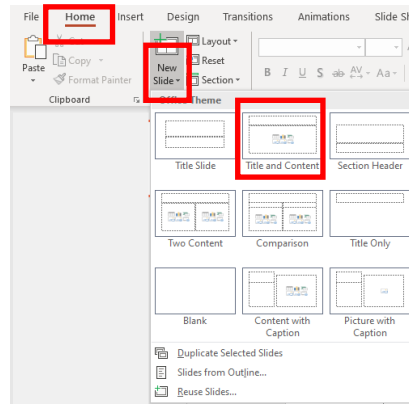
File Home Insert Design Transitions Animations Slide Sh

Paste

Cut

Copy

Format Painter

Clipboard

New Slide

Layout

Reset

Section

B I U S ab AV Aa

Office Theme

Title Slide

Title and Content

Section Header

Two Content

Comparison

Title Only

Blank

Content with Caption

Picture with Caption

Duplicate Selected Slides

Slides from Outline...

Reuse Slides...